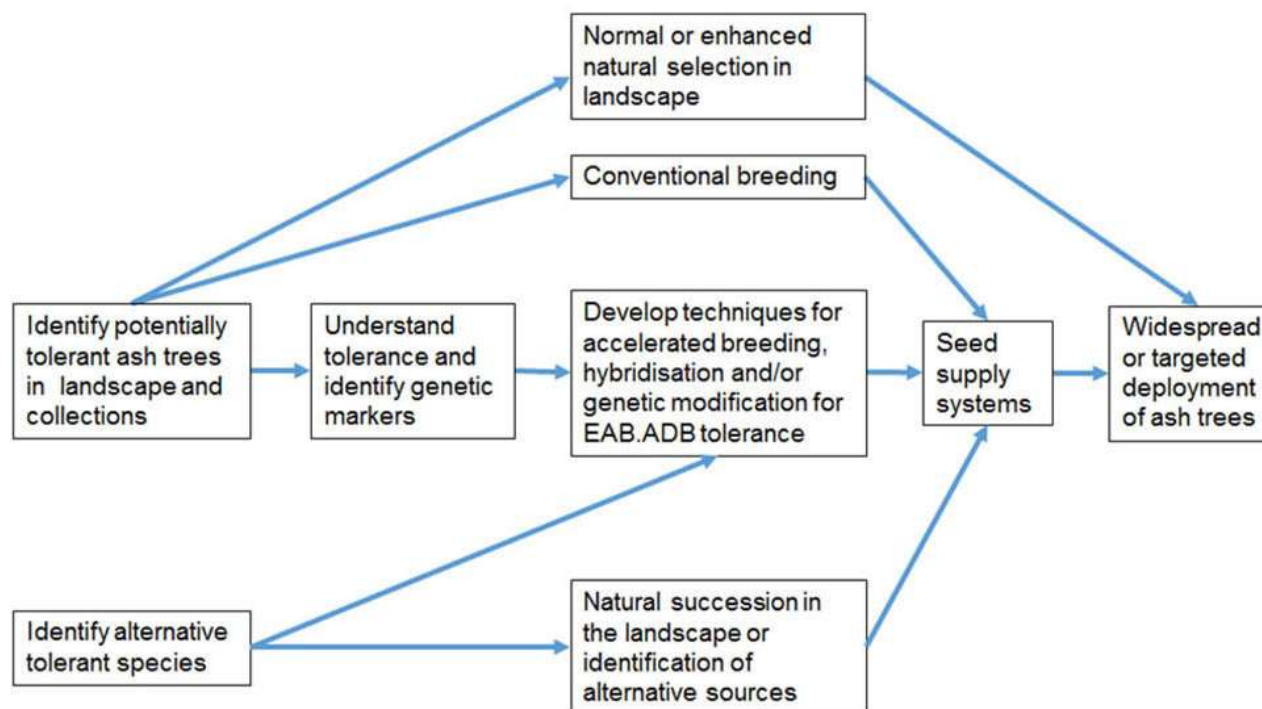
Normal or enhanced natural selection in landscape

Conventional breeding

Identify potentially tolerant ash trees in landscape and collections

Understand tolerance and identify genetic markers

Develop techniques for accelerated breeding, hybridisation and/or genetic modification for EAB.ADB tolerance

Seed supply systems

Widespread or targeted deployment of ash trees

Identify alternative tolerant species

Natural succession in the landscape or identification of alternative sources